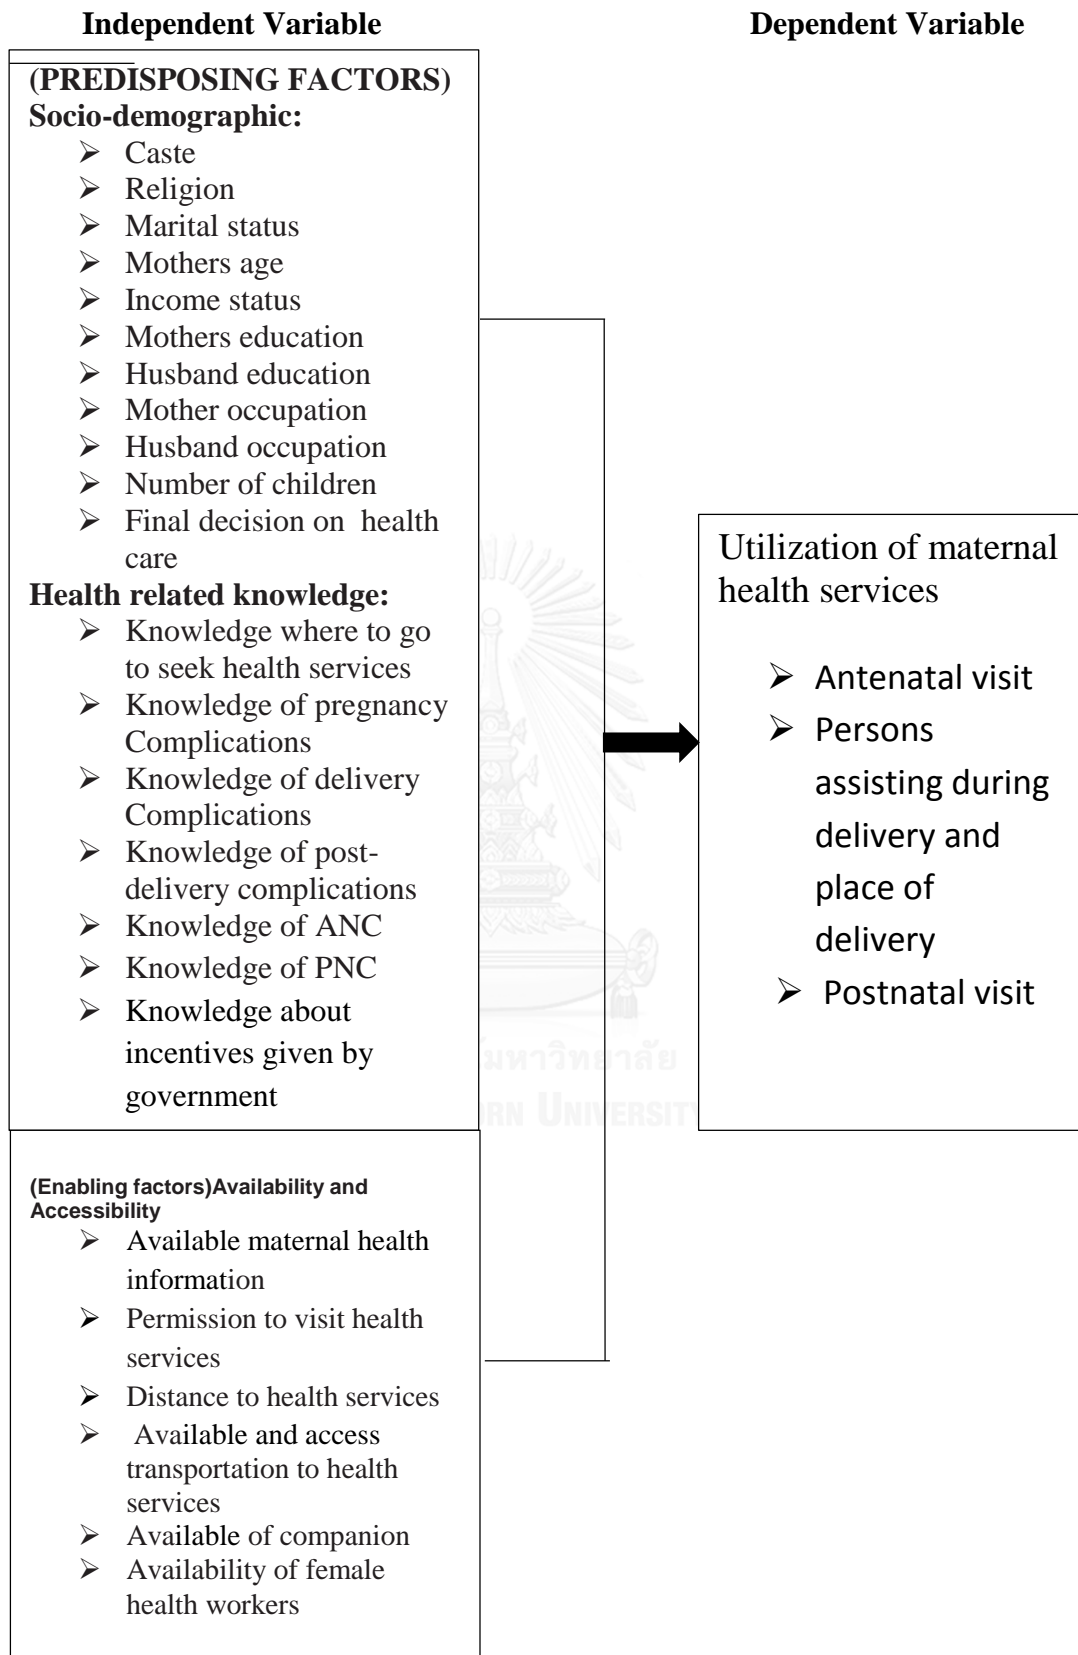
**Independent Variable**

**Dependent Variable**

**(PREDISPOSING FACTORS)**
**Socio-demographic:**
- Caste
- Religion
- Marital status
- Mothers age
- Income status
- Mothers education
- Husband education
- Mother occupation
- Husband occupation
- Number of children
- Final decision on health care

**Health related knowledge:**
- Knowledge where to go to seek health services
- Knowledge of pregnancy Complications
- Knowledge of delivery Complications
- Knowledge of post-delivery complications
- Knowledge of ANC
- Knowledge of PNC
- Knowledge about incentives given by government

**(Enabling factors)Availability and Accessibility**
- Available maternal health information
- Permission to visit health services
- Distance to health services
- Available and access transportation to health services
- Available of companion
- Availability of female health workers

Utilization of maternal health services
- Antenatal visit
- Persons assisting during delivery and place of delivery
- Postnatal visit